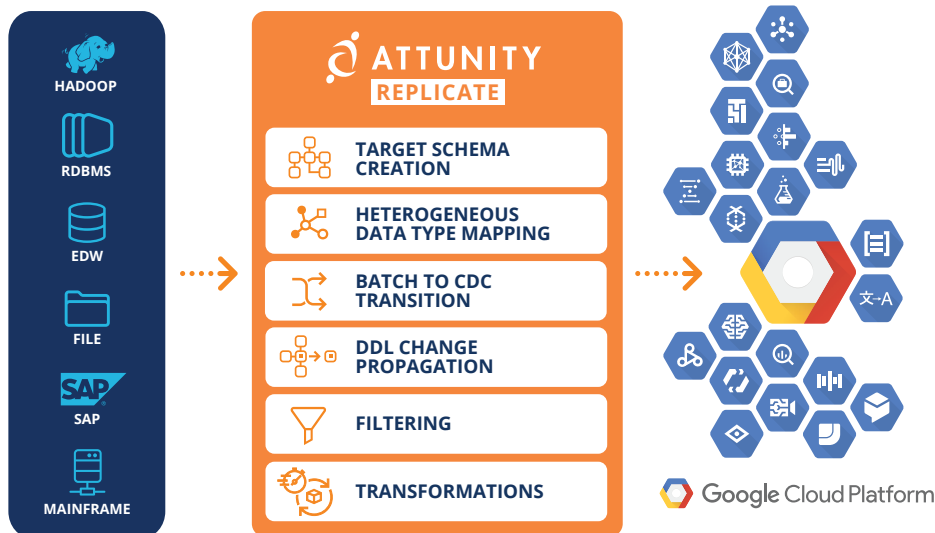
HADOOP

RDBMS

EDW

FILE

SAP

SAP

MAINFRAME

ATTUNITY

REPLICATE

TARGET SCHEMA CREATION

HETEROGENEOUS DATA TYPE MAPPING

BATCH TO CDC TRANSITION

DDL CHANGE PROPAGATION

FILTERING

TRANSFORMATIONS

文→A

Google Cloud Platform